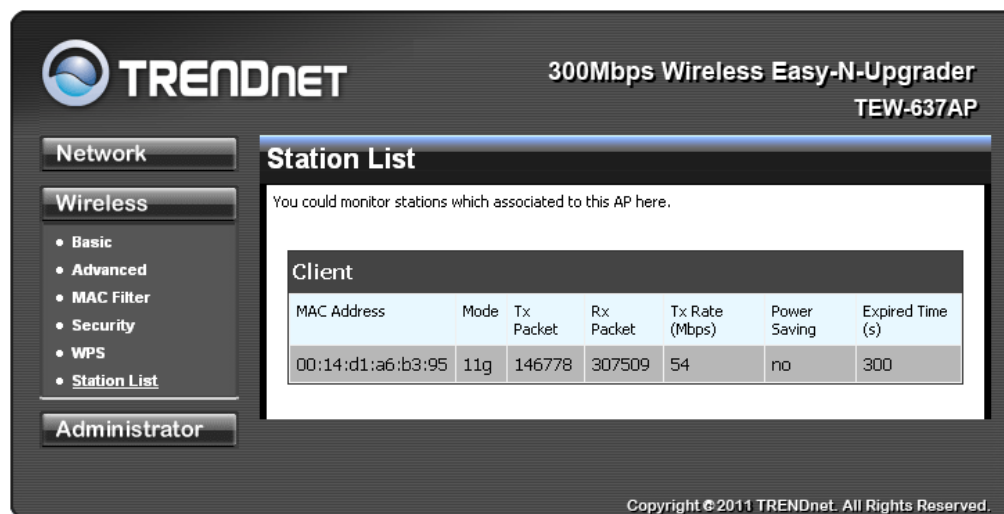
TRENDnET

300Mbps Wireless Easy-N-Upgrader

TEW-637AP

Network

Wireless

• Basic
• Advanced
• MAC Filter
• Security
• WPS
• Station List

Administrator

Station List

You could monitor stations which associated to this AP here.

Client

| MAC Address | Mode | Tx Packet | Rx Packet | Tx Rate (Mbps) | Power Saving | Expired Time (s) |
|---|---|---|---|---|---|---|
| 00:14:d1:a6:b3:95 | 11g | 146778 | 307509 | 54 | no | 300 |

Copyright © 2011 TRENDnet. All Rights Reserved.